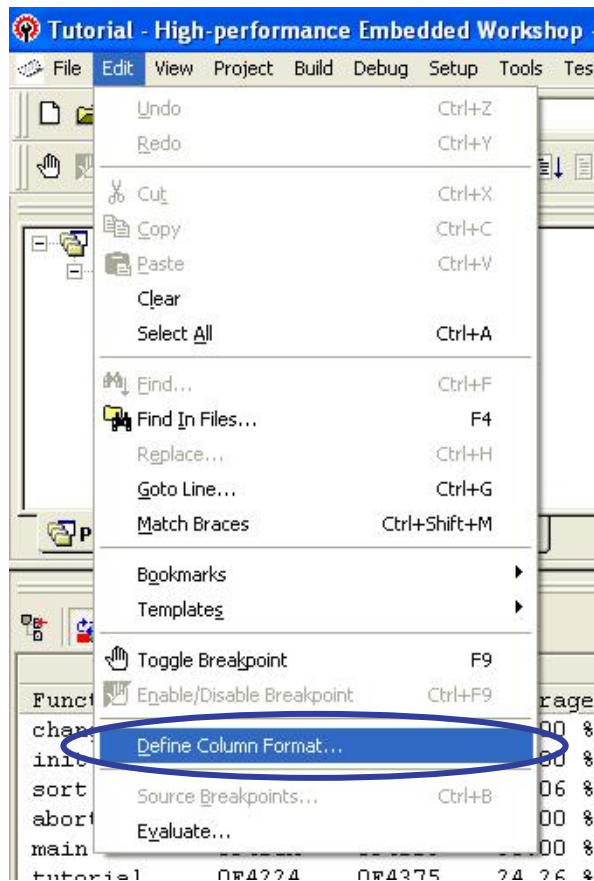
Tutorial - High-performance Embedded Workshop

File Edit View Project Build Debug Setup Tools Tes

Undo Ctrl+Z
Redo Ctrl+Y
Cut Ctrl+X
Copy Ctrl+C
Paste Ctrl+V
Clear
Select All Ctrl+A
Find... Ctrl+F
Find In Files... F4
Replace... Ctrl+H
Goto Line... Ctrl+G
Match Braces Ctrl+Shift+M
Bookmarks
Templates
Toggle Breakpoint F9
Enable/Disable Breakpoint Ctrl+F9
Define Column Format...
Source Breakpoints... Ctrl+B
Evaluate...

Funct
chan
init
sort
abort
main
tutorial 0F4224 0F4375 24.26 %

rage
00 %
00 %
06 %
00 %
00 %